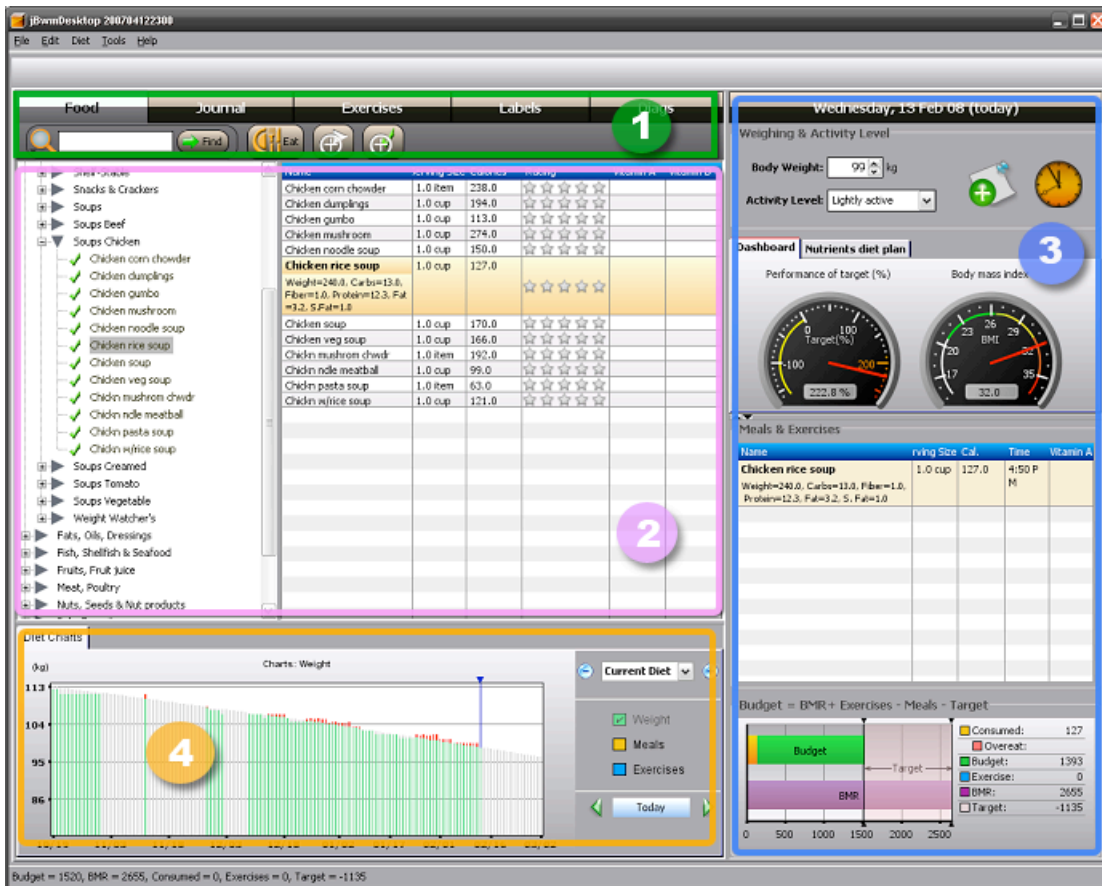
jBwmDesktop 200704122300

File Edit Diet Tools Help

Food | Journal | Exercises | Labels | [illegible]

Find | Eat

1

Snacks & Crackers
Soups
Soups Beef
Soups Chicken
Chicken corn chowder
Chicken dumplings
Chicken gumbo
Chicken mushroom
Chicken noodle soup
Chicken rice soup
Chicken soup
Chicken veg soup
Chickn mushrom chwdr
Chickn ndle meatball
Chickn pasta soup
Chickn w/rice soup
Soups Creamed
Soups Tomato
Soups Vegetable
Weight Watcher's
Fats, Oils, Dressings
Fish, Shellfish & Seafood
Fruits, Fruit juice
Meat, Poultry
Nuts, Seeds & Nut products

| Name | rving Size | Calories | Rating | Vitamin A | Vitamin B |
|---|---|---|---|---|---|
| Chicken corn chowder | 1.0 item | 238.0 | | | |
| Chicken dumplings | 1.0 cup | 194.0 | | | |
| Chicken gumbo | 1.0 cup | 113.0 | | | |
| Chicken mushroom | 1.0 cup | 274.0 | | | |
| Chicken noodle soup | 1.0 cup | 150.0 | | | |
| Chicken rice soup Weight=240.0, Carbs=13.0, Fiber=1.0, Protein=12.3, Fat =3.2, S.Fat=1.0 | 1.0 cup | 127.0 | | | |
| Chicken soup | 1.0 cup | 170.0 | | | |
| Chicken veg soup | 1.0 cup | 166.0 | | | |
| Chickn mushrom chwdr | 1.0 item | 192.0 | | | |
| Chickn ndle meatball | 1.0 cup | 99.0 | | | |
| Chickn pasta soup | 1.0 item | 63.0 | | | |
| Chickn w/rice soup | 1.0 cup | 121.0 | | | |

2

Wednesday, 13 Feb 08 (today)

Weighing & Activity Level

Body Weight: 99 kg

Activity Level: Lightly active

Dashboard | Nutrients diet plan

3

Performance of target (%)

Body mass index

0 100 Target(%) -100 200 222.8 %

23 26 29 20 BMI 32 17 35 32.0

Meals & Exercises

| Name | rving Size | Cal. | Time | Vitamin A |
|---|---|---|---|---|
| Chicken rice soup Weight=240.0, Carbs=13.0, Fiber=1.0, Protein=12.3, Fat=3.2, S. Fat=1.0 | 1.0 cup | 127.0 | 4:50 PM | |

Budget = BMR+ Exercises - Meals - Target

Budget
Target
BMR
0 500 1000 1500 2000 2500

| Consumed: | 127 |
|---|---|
| Overeat: | |
| Budget: | 1393 |
| Exercise: | 0 |
| BMR: | 2655 |
| Target: | -1135 |

Diet Charts

(kg) Charts: Weight

113
104
95
86

4

Current Diet

Weight
Meals
Exercises

Today

Budget = 1520, BMR = 2655, Consumed = 0, Exercises = 0, Target = -1135